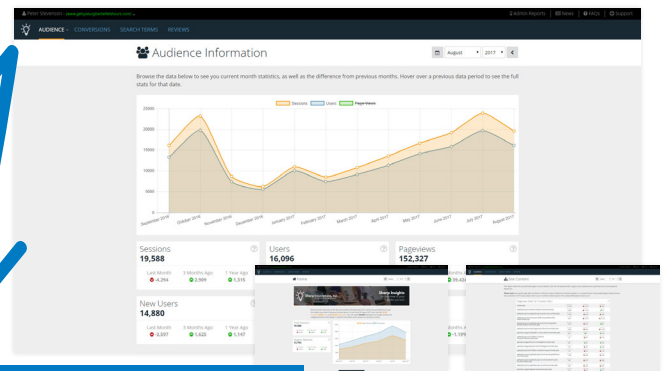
Peter Stevenson · www.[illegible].com

Admin Reports | News | FAQs | Support

AUDIENCE · CONVERSIONS · SEARCH TERMS · REVIEWS

Audience Information

August 2017

Browse the data below to see you current month statistics, as well as the difference from previous months. Hover over a previous data period to see the full stats for that date.

Sessions · Users · Pageviews

25000
20000
15000
10000
5000
0

September 2016 · October 2016 · November 2016 · December 2016 · January 2017 · February 2017 · March 2017 · April 2017 · May 2017 · June 2017 · July 2017 · August 2017

Sessions
19,588
Last Month -4,294 · 3 Months Ago 2,909 · 1 Year Ago 1,315

Users
16,096

Pageviews
152,327
39,424

New Users
14,880
Last Month -3,397 · 3 Months Ago 1,625 · 1 Year Ago 1,147

Months A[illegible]
-1,19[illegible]

Sharp Insights

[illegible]

Site Content